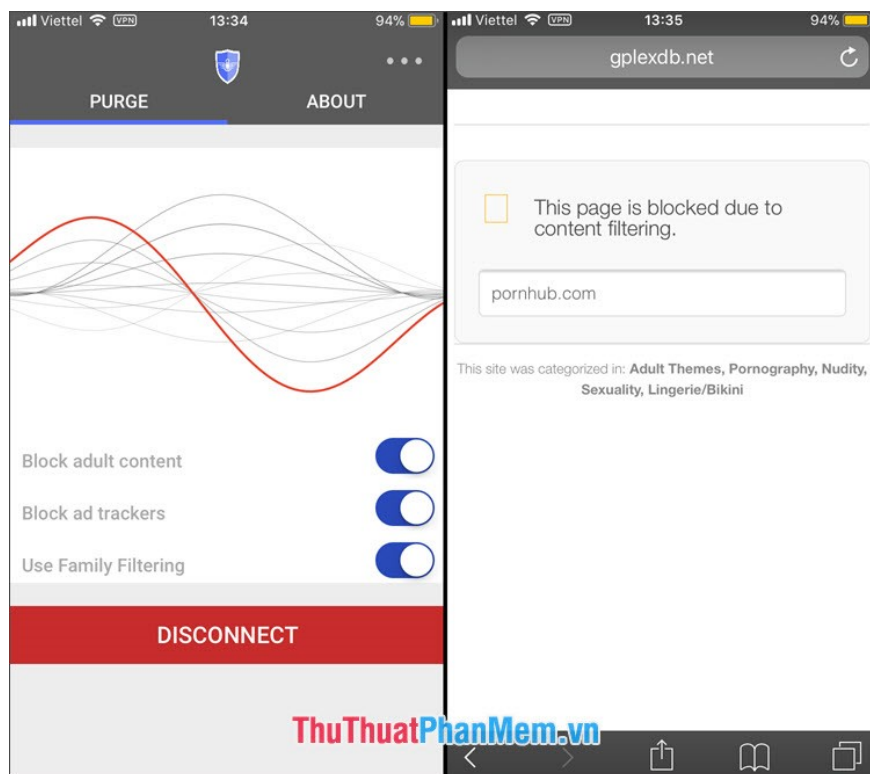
Viettel VPN 13:34 94%

PURGE ABOUT

Block adult content

Block ad trackers

Use Family Filtering

DISCONNECT

Viettel VPN 13:35 94%

gplexdb.net

This page is blocked due to content filtering.

pornhub.com

This site was categorized in: **Adult Themes, Pornography, Nudity, Sexuality, Lingerie/Bikini**

ThuThuatPhanMem.vn